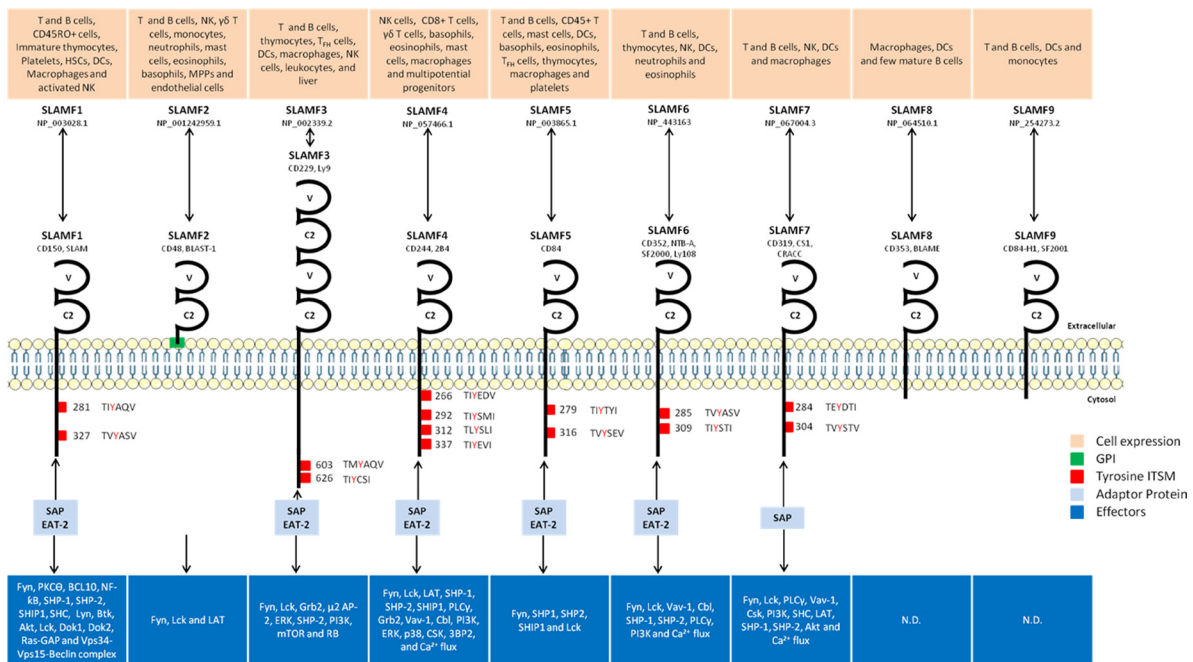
T and B cells, CD45RO+ cells, Immature thymocytes, Platelets, HSCs, DCs, Macrophages and activated NK

T and B cells, NK, γδ T cells, monocytes, neutrophils, mast cells, eosinophils, basophils, MPPs and endothelial cells

T and B cells, thymocytes, $T_{FH}$ cells, DCs, macrophages, NK cells, leukocytes, and liver

NK cells, CD8+ T cells, γδ T cells, basophils, eosinophils, mast cells, macrophages and multipotential progenitors

T and B cells, CD45+ T cells, mast cells, DCs, basophils, eosinophils, $T_{FH}$ cells, thymocytes, macrophages and platelets

T and B cells, thymocytes, NK, DCs, neutrophils and eosinophils

T and B cells, NK, DCs and macrophages

Macrophages, DCs and few mature B cells

T and B cells, DCs and monocytes

SLAMF1
NP_003028.1

SLAMF2
NP_001242959.1

SLAMF3
NP_002339.2

SLAMF4
NP_057466.1

SLAMF5
NP_003865.1

SLAMF6
NP_443163

SLAMF7
NP_067004.3

SLAMF8
NP_064510.1

SLAMF9
NP_254273.2

SLAMF3
CD229, Ly9

SLAMF1
CD150, SLAM

SLAMF2
CD48, BLAST-1

SLAMF4
CD244, 2B4

SLAMF5
CD84

SLAMF6
CD352, NTB-A, SF2000, Ly108

SLAMF7
CD319, CS1, CRACC

SLAMF8
CD353, BLAME

SLAMF9
CD84-H1, SF2001

V
C2
V
C2
V
C2
V
C2
V
C2
V
C2
V
C2
V
C2
V
C2
V
C2
V
C2

Extracellular

Cytosol

281 TIYAQV
327 TVYASV

603 TMYAQV
626 TIYCSI

266 TIYEDV
292 TIYSMI
312 TLYSLI
337 TIYEVI

279 TIYTYI
316 TVYSEV

285 TVYASV
309 TIYSTI

284 TEYDTI
304 TVYSTV

Cell expression
GPI
Tyrosine ITSM
Adaptor Protein
Effectors

SAP
EAT-2

SAP
EAT-2

SAP
EAT-2

SAP
EAT-2

SAP
EAT-2

SAP

Fyn, PKCθ, BCL10, NF-kB, SHP-1, SHP-2, SHIP1, SHC, Lyn, Btk, Akt, Lck, Dok1, Dok2, Ras-GAP and Vps34-Vps15-Beclin complex

Fyn, Lck and LAT

Fyn, Lck, Grb2, μ2 AP-2, ERK, SHP-2, PI3K, mTOR and RB

Fyn, Lck, LAT, SHP-1, SHP-2, SHIP1, PLCγ, Grb2, Vav-1, Cbl, PI3K, ERK, p38, CSK, 3BP2, and Ca²⁺ flux

Fyn, SHP1, SHP2, SHIP1 and Lck

Fyn, Lck, Vav-1, Cbl, SHP-1, SHP-2, PLCγ, PI3K and Ca²⁺ flux

Fyn, Lck, PLCγ, Vav-1, Csk, PI3K, SHC, LAT, SHP-1, SHP-2, Akt and Ca²⁺ flux

N.D.

N.D.